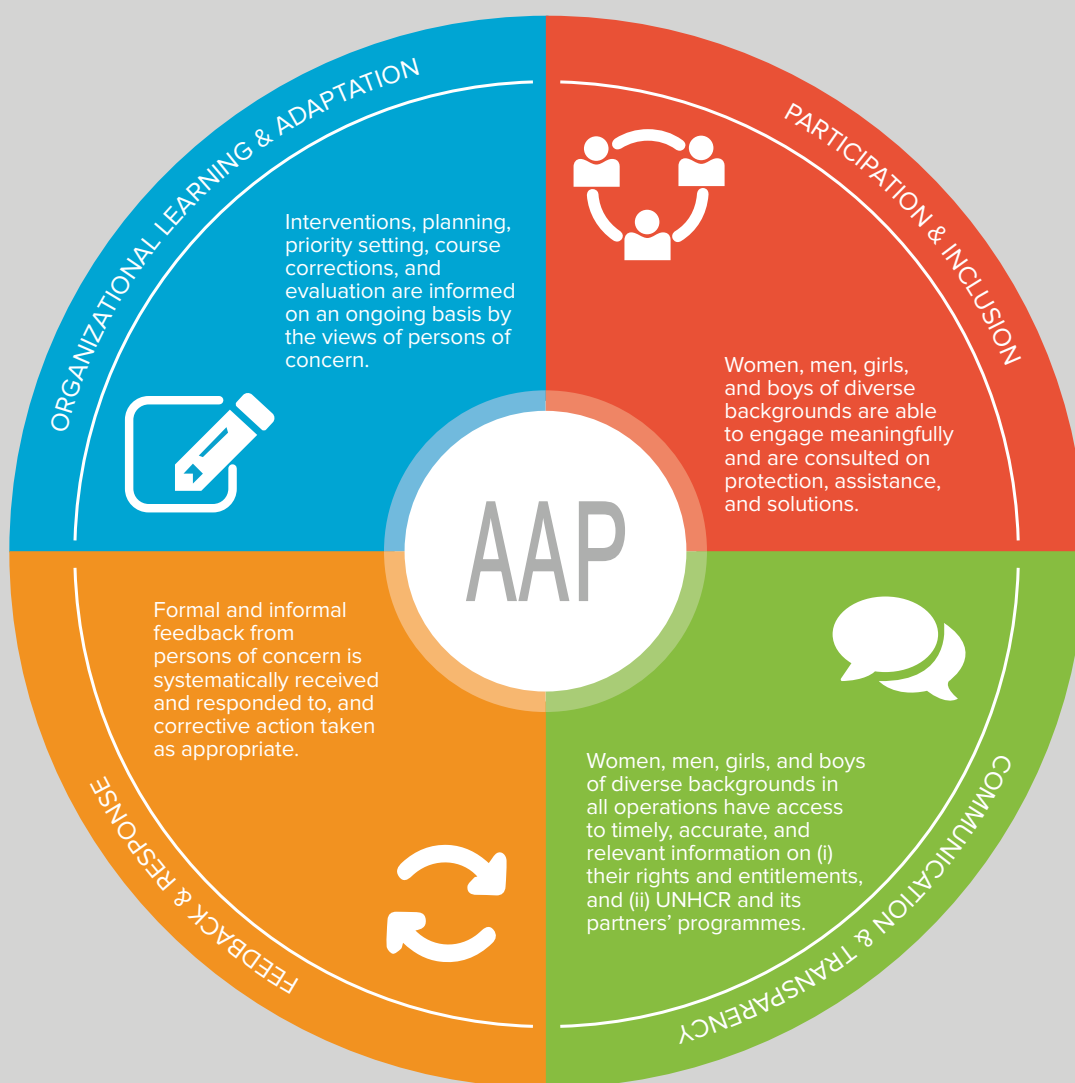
ORGANIZATIONAL LEARNING & ADAPTATION

Interventions, planning, priority setting, course corrections, and evaluation are informed on an ongoing basis by the views of persons of concern.

PARTICIPATION & INCLUSION

Women, men, girls, and boys of diverse backgrounds are able to engage meaningfully and are consulted on protection, assistance, and solutions.

AAP

Formal and informal feedback from persons of concern is systematically received and responded to, and corrective action taken as appropriate.

FEEDBACK & RESPONSE

Women, men, girls, and boys of diverse backgrounds in all operations have access to timely, accurate, and relevant information on (i) their rights and entitlements, and (ii) UNHCR and its partners' programmes.

COMMUNICATION & TRANSPARENCY